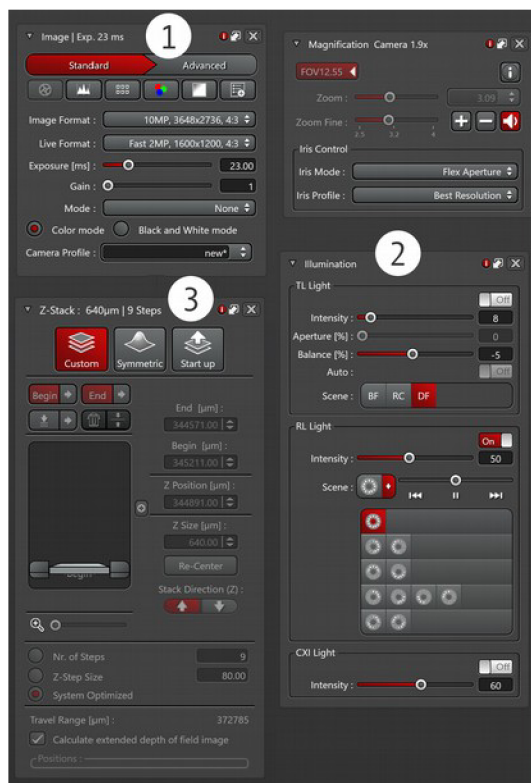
Image | Exp. 23 ms
1
Standard
Advanced
Image Format : 10MP, 3648x2736, 4:3
Live Format : Fast 2MP, 1600x1200, 4:3
Exposure [ms] : 23.00
Gain : 1
Mode : None
Color mode
Black and White mode
Camera Profile : new*

Magnification Camera 1.9x
FOV12.55
Zoom : 3.09
Zoom Fine :
2.5 3.2 4
Iris Control
Iris Mode : Flex Aperture
Iris Profile : Best Resolution

Illumination
2
TL Light
Off
Intensity : 8
Aperture [%] : 0
Balance [%] : -5
Auto : Off
Scene : BF RC DF
RL Light
On
Intensity : 50
Scene :
CXI Light
Off
Intensity : 60

Z-Stack : 640µm | 9 Steps
3
Custom
Symmetric
Start up
Begin
End
End [µm] : 344571.00
Begin [µm] : 345211.00
Z Position [µm] : 344891.00
Z Size [µm] : 640.00
Re-Center
Stack Direction (Z) :
Begin
Nr. of Steps 9
Z-Step Size 80.00
System Optimized
Travel Range [µm] : 372785
Calculate extended depth of field image
Positions